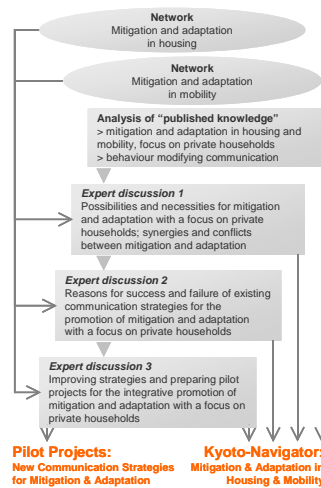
Network
Mitigation and adaptation in housing

Network
Mitigation and adaptation in mobility

Analysis of "published knowledge"
> mitigation and adaptation in housing and mobility, focus on private households
> behaviour modifying communication

Expert discussion 1
Possibilities and necessities for mitigation and adaptation with a focus on private households; synergies and conflicts between mitigation and adaptation

Expert discussion 2
Reasons for success and failure of existing communication strategies for the promotion of mitigation and adaptation with a focus on private households

Expert discussion 3
Improving strategies and preparing pilot projects for the integrative promotion of mitigation and adaptation with a focus on private households

Pilot Projects:
New Communication Strategies for Mitigation & Adaptation

Kyoto-Navigator:
Mitigation & Adaptation i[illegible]
Housing & Mobility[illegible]